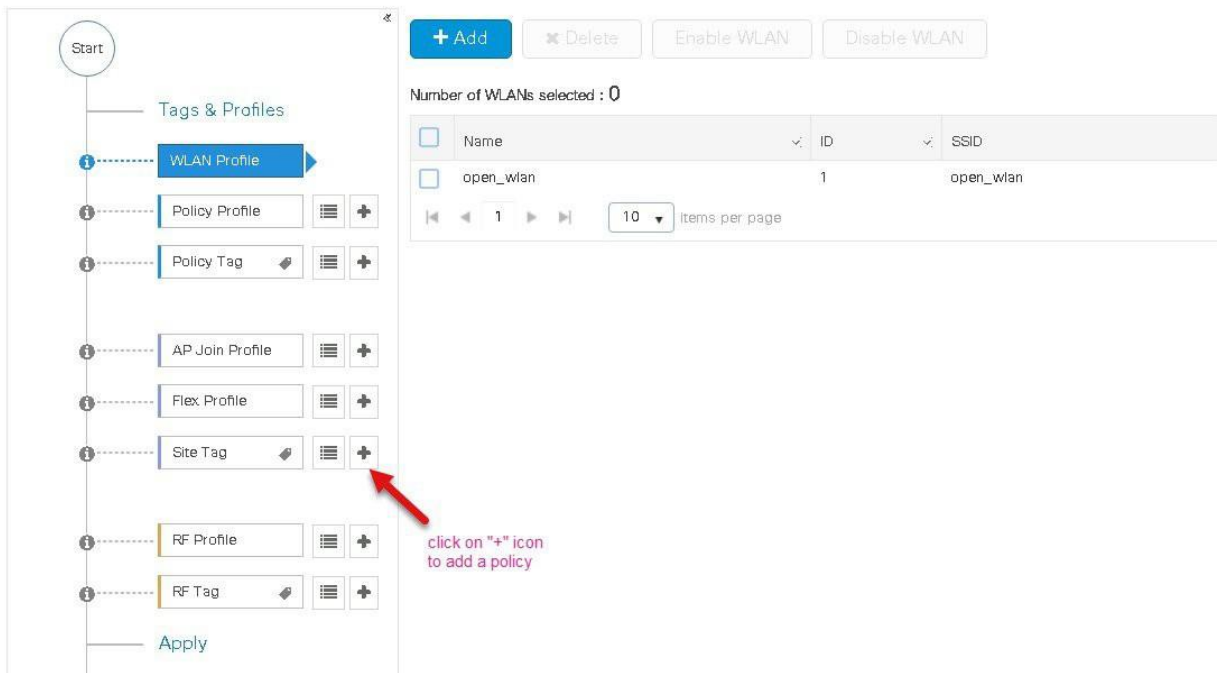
Start

Tags & Profiles

WLAN Profile

Policy Profile

Policy Tag

AP Join Profile

Flex Profile

Site Tag

RF Profile

RF Tag

Apply

+ Add | ✖ Delete | Enable WLAN | Disable WLAN

Number of WLANs selected : 0

| | Name | ID | SSID |
|---|---|---|---|
| | open_wlan | 1 | open_wlan |

1 | 10 items per page

click on "+" icon to add a policy